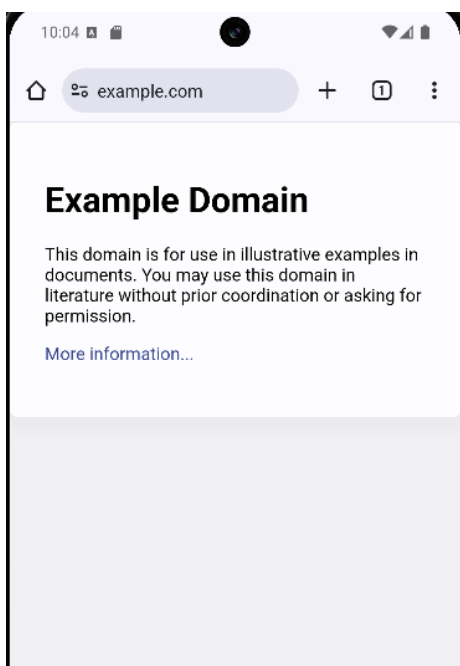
10:04

example.com

1

Example Domain

This domain is for use in illustrative examples in documents. You may use this domain in literature without prior coordination or asking for permission.

More information...